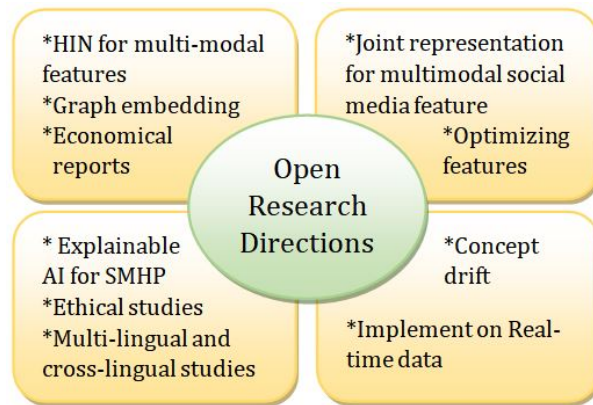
*HIN for multi-modal features
*Graph embedding
*Economical reports

*Joint representation for multimodal social media feature
*Optimizing features

Open Research Directions

* Explainable AI for SMHP
*Ethical studies
*Multi-lingual and cross-lingual studies

*Concept drift
*Implement on Real-time data